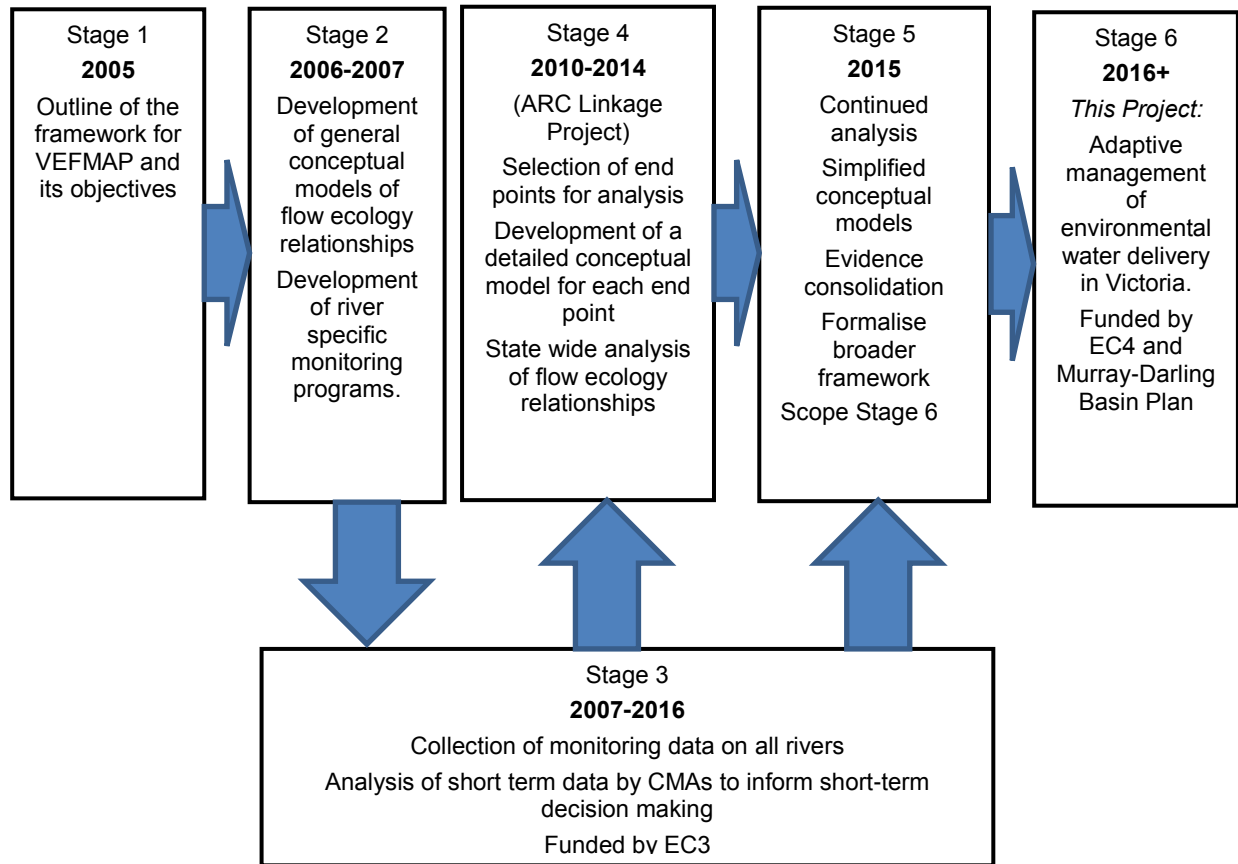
Stage 1
**2005**
Outline of the framework for VEFMAP and its objectives

Stage 2
**2006-2007**
Development of general conceptual models of flow ecology relationships
Development of river specific monitoring programs.

Stage 4
**2010-2014**
(ARC Linkage Project)
Selection of end points for analysis
Development of a detailed conceptual model for each end point
State wide analysis of flow ecology relationships

Stage 5
**2015**
Continued analysis
Simplified conceptual models
Evidence consolidation
Formalise broader framework
Scope Stage 6

Stage 6
**2016+**
*This Project:*
Adaptive management of environmental water delivery in Victoria.
Funded by EC4 and Murray-Darling Basin Plan

Stage 3
**2007-2016**
Collection of monitoring data on all rivers
Analysis of short term data by CMAs to inform short-term decision making
Funded by EC3